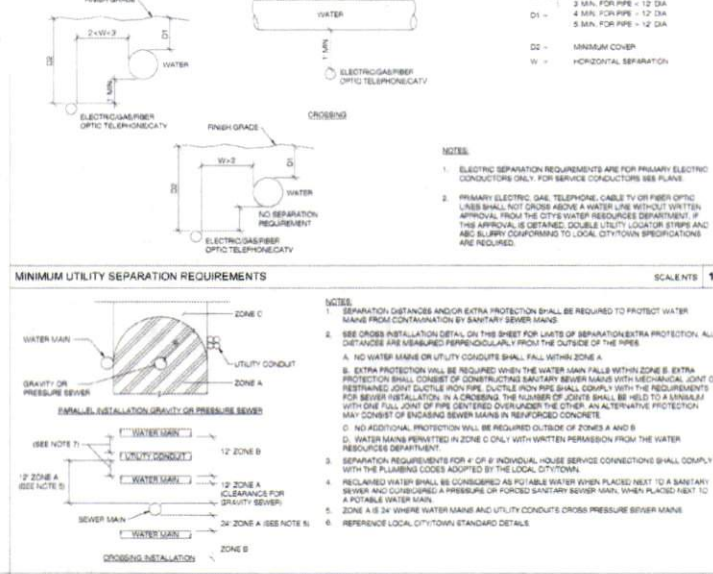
FINISH GRADE

2 × W÷3

D2

WATER

1' MIN.

ELECTRIC/GAS/FIBER OPTIC TELEPHONE/CATV

WATER

1' MIN.

ELECTRIC/GAS/FIBER OPTIC TELEPHONE/CATV

CROSSING

D1 = 2 MIN. FOR PIPE < 12" DIA
4 MIN. FOR PIPE > 12" DIA
5 MIN. FOR PIPE > 12" DIA

D2 = MINIMUM COVER

W = HORIZONTAL SEPARATION

FINISH GRADE

W÷2

D2

WATER

NO SEPARATION REQUIREMENT

ELECTRIC/GAS/FIBER OPTIC TELEPHONE/CATV

NOTES:

1. ELECTRIC SEPARATION REQUIREMENTS ARE FOR PRIMARY ELECTRIC CONDUCTORS ONLY. FOR SERVICE CONDUCTORS SEE PLANS.

2. PRIMARY ELECTRIC, GAS, TELEPHONE, CABLE TV OR FIBER OPTIC LINES SHALL NOT CROSS ABOVE A WATER LINE WITHOUT WRITTEN APPROVAL FROM THE CITY'S WATER RESOURCES DEPARTMENT. IF THIS APPROVAL IS OBTAINED, DOUBLE UTILITY LOCATOR STRIPS AND ABC SLURRY CONFORMING TO LOCAL CITY/TOWN SPECIFICATIONS ARE REQUIRED.

MINIMUM UTILITY SEPARATION REQUIREMENTS

SCALE: NTS 1

WATER MAIN

ZONE C

B

UTILITY CONDUIT

GRAVITY OR PRESSURE SEWER

ZONE A

PARALLEL INSTALLATION GRAVITY OR PRESSURE SEWER

(SEE NOTE 7)

WATER MAIN

UTILITY CONDUIT

12' ZONE B

12' ZONE A (SEE NOTE 5)

WATER MAIN

12' ZONE A (CLEARANCE FOR GRAVITY SEWER)

SEWER MAIN

WATER MAIN

24' ZONE A (SEE NOTE 5)

ZONE B

CROSSING INSTALLATION

NOTES:

1. SEPARATION DISTANCES AND/OR EXTRA PROTECTION SHALL BE REQUIRED TO PROTECT WATER MAINS FROM CONTAMINATION BY SANITARY SEWER MAINS.

2. SEE CROSS INSTALLATION DETAIL ON THIS SHEET FOR LIMITS OF SEPARATION/EXTRA PROTECTION. ALL DISTANCES ARE MEASURED PERPENDICULARLY FROM THE OUTSIDE OF THE PIPES.

A. NO WATER MAINS OR UTILITY CONDUITS SHALL FALL WITHIN ZONE A.

B. EXTRA PROTECTION WILL BE REQUIRED WHEN THE WATER MAIN FALLS WITHIN ZONE B. EXTRA PROTECTION SHALL CONSIST OF CONSTRUCTING SANITARY SEWER MAINS WITH MECHANICAL JOINT OR RESTRAINED JOINT DUCTILE IRON PIPE. DUCTILE IRON PIPE SHALL COMPLY WITH THE REQUIREMENTS FOR SEWER INSTALLATION. IN A CROSSING, THE NUMBER OF JOINTS SHALL BE HELD TO A MINIMUM WITH ONE FULL JOINT OF PIPE CENTERED OVER/UNDER THE OTHER. AN ALTERNATIVE PROTECTION MAY CONSIST OF ENCASING SEWER MAINS IN REINFORCED CONCRETE.

C. NO ADDITIONAL PROTECTION WILL BE REQUIRED OUTSIDE OF ZONES A AND B.

D. WATER MAINS PERMITTED IN ZONE C ONLY WITH WRITTEN PERMISSION FROM THE WATER RESOURCES DEPARTMENT.

3. SEPARATION REQUIREMENTS FOR 4" OR 6" INDIVIDUAL HOUSE SERVICE CONNECTIONS SHALL COMPLY WITH THE PLUMBING CODES ADOPTED BY THE LOCAL CITY/TOWN.

4. RECLAIMED WATER SHALL BE CONSIDERED AS POTABLE WATER WHEN PLACED NEXT TO A SANITARY SEWER AND CONSIDERED A PRESSURE OR FORCED SANITARY SEWER MAIN, WHEN PLACED NEXT TO A POTABLE WATER MAIN.

5. ZONE A IS 24' WHERE WATER MAINS AND UTILITY CONDUITS CROSS PRESSURE SEWER MAINS.

6. REFERENCE LOCAL CITY/TOWN STANDARD DETAILS.